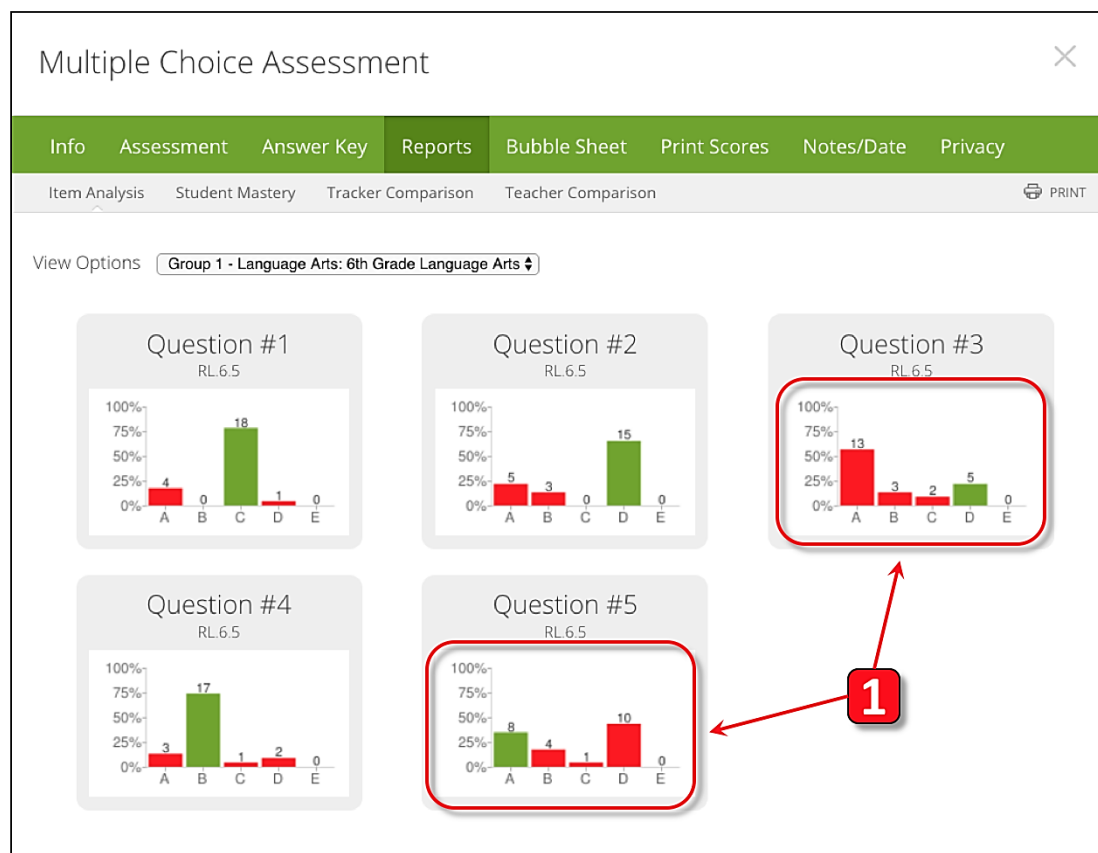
Multiple Choice Assessment

×

Info Assessment Answer Key Reports Bubble Sheet Print Scores Notes/Date Privacy

Item Analysis Student Mastery Tracker Comparison Teacher Comparison

PRINT

View Options Group 1 - Language Arts: 6th Grade Language Arts

Question #1
RL.6.5
100%
75%
50%
25%
0%
4 0 18 1 0
A B C D E

Question #2
RL.6.5
100%
75%
50%
25%
0%
5 3 0 15 0
A B C D E

Question #3
RL.6.5
100%
75%
50%
25%
0%
13 3 2 5 0
A B C D E

Question #4
RL.6.5
100%
75%
50%
25%
0%
3 17 1 2 0
A B C D E

Question #5
RL.6.5
100%
75%
50%
25%
0%
8 4 1 10 0
A B C D E

1